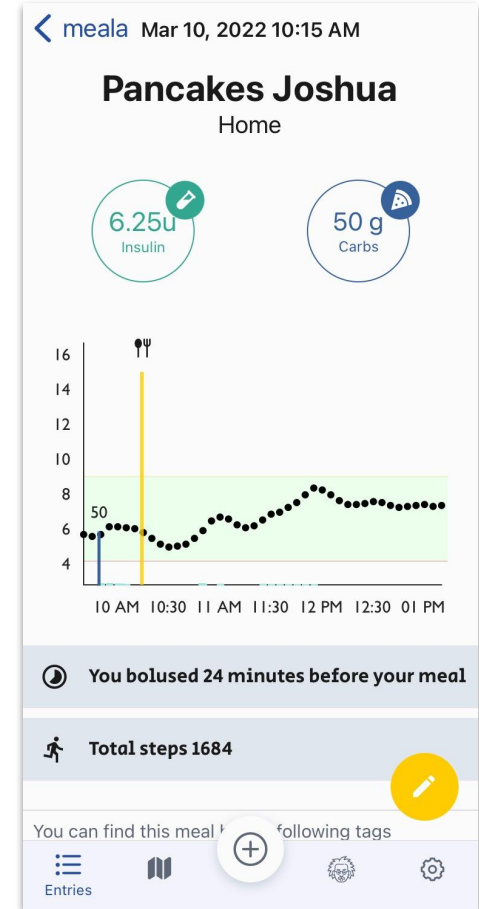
meala Mar 10, 2022 10:15 AM

Pancakes Joshua
Home

6.25u
Insulin

50 g
Carbs

16
14
12
10
8
6
4
50
10 AM 10:30 11 AM 11:30 12 PM 12:30 01 PM

You bolused 24 minutes before your meal

Total steps 1684

You can find this meal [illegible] following tags

Entries